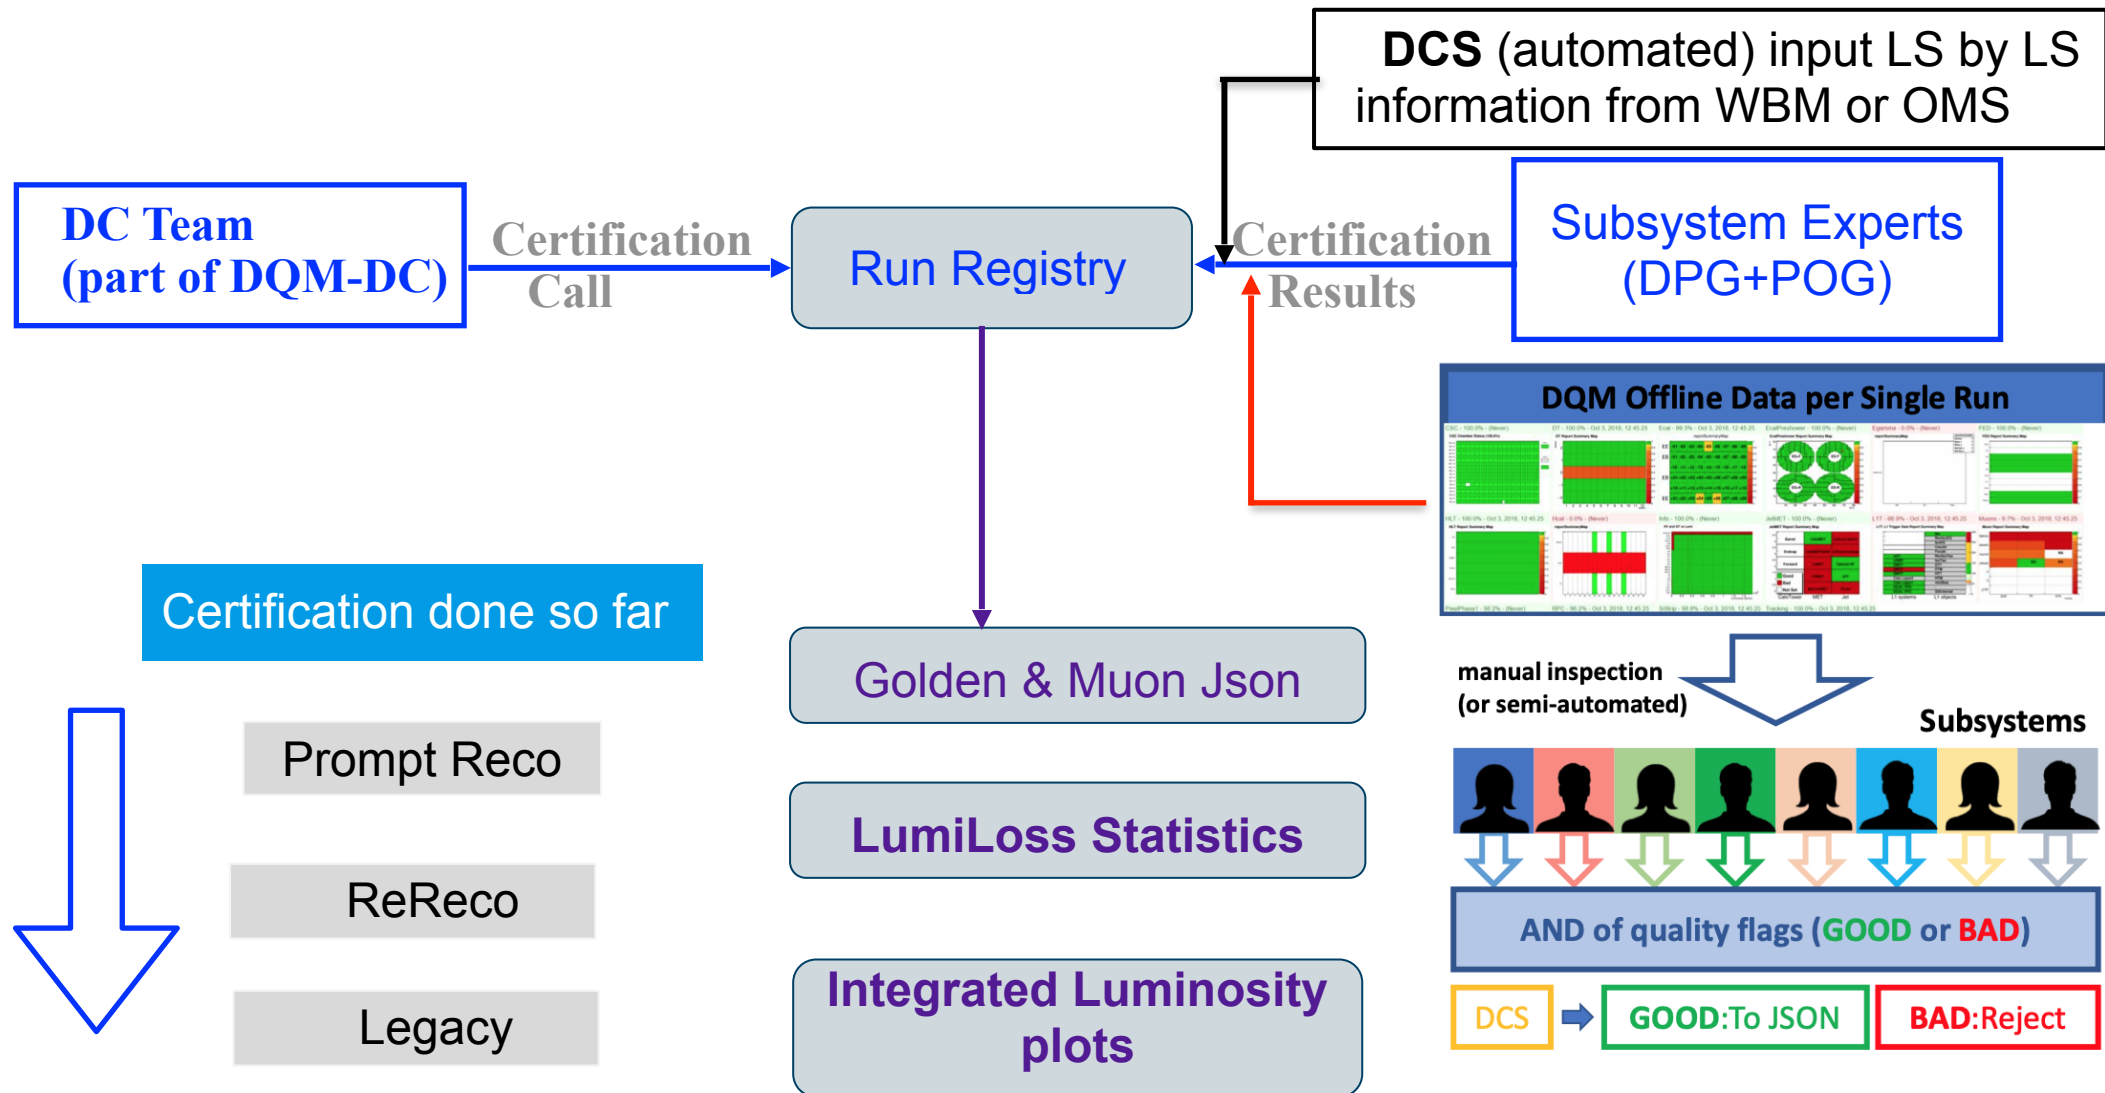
DCS (automated) input LS by LS information from WBM or OMS

DC Team (part of DQM-DC)

Certification Call

Run Registry

Certification Results

Subsystem Experts (DPG+POG)

DQM Offline Data per Single Run

Certification done so far

Golden & Muon Json

manual inspection (or semi-automated)

Subsystems

Prompt Reco

LumiLoss Statistics

ReReco

AND of quality flags (GOOD or BAD)

Legacy

Integrated Luminosity plots

DCS

GOOD:To JSON

BAD:Reject